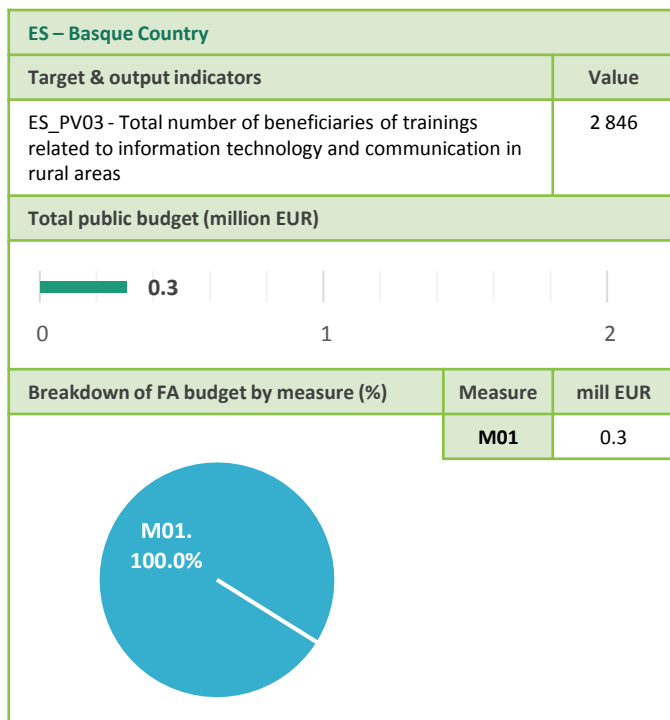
ES – Basque Country

| Target & output indicators | Value |
|---|---|
| ES_PV03 - Total number of beneficiaries of trainings related to information technology and communication in rural areas | 2 846 |

Total public budget (million EUR)

0.3

0 1 2

Breakdown of FA budget by measure (%)

| Measure | mill EUR |
|---|---|
| M01 | 0.3 |

M01. 100.0%